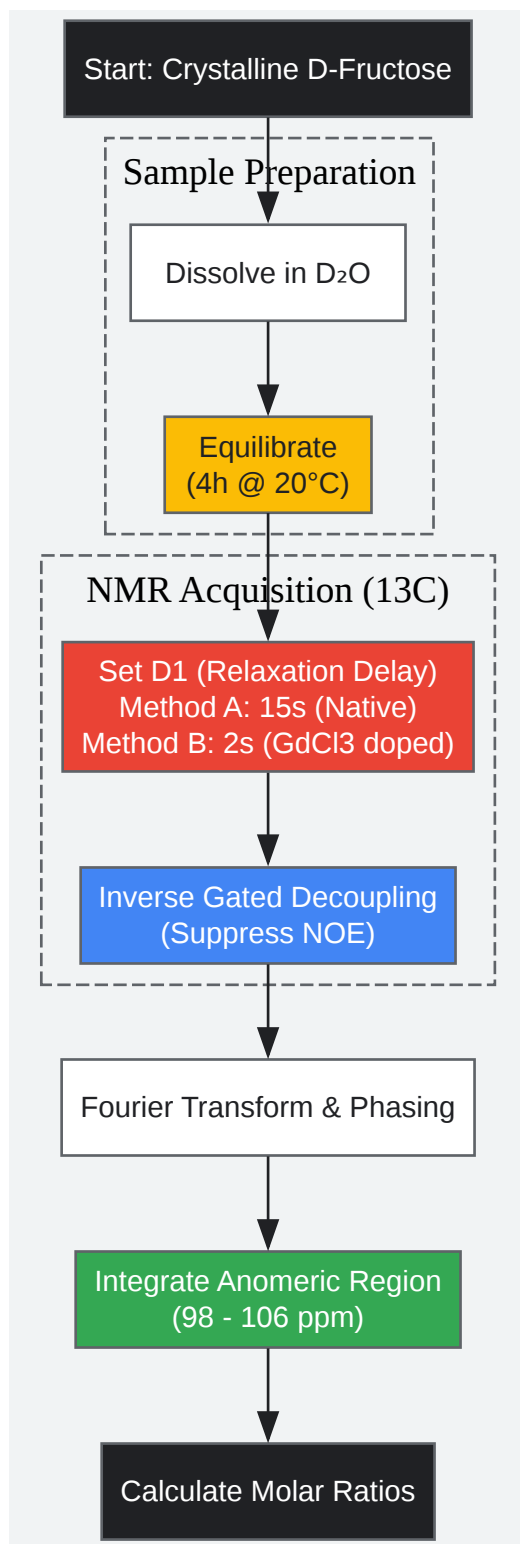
Start: Crystalline D-Fructose

Sample Preparation

Dissolve in $D_2O$

Equilibrate (4h @ 20°C)

NMR Acquisition (13C)

Set D1 (Relaxation Delay)
Method A: 15s (Native)
Method B: 2s (GdCl3 doped)

Inverse Gated Decoupling (Suppress NOE)

Fourier Transform & Phasing

Integrate Anomeric Region (98 - 106 ppm)

Calculate Molar Ratios